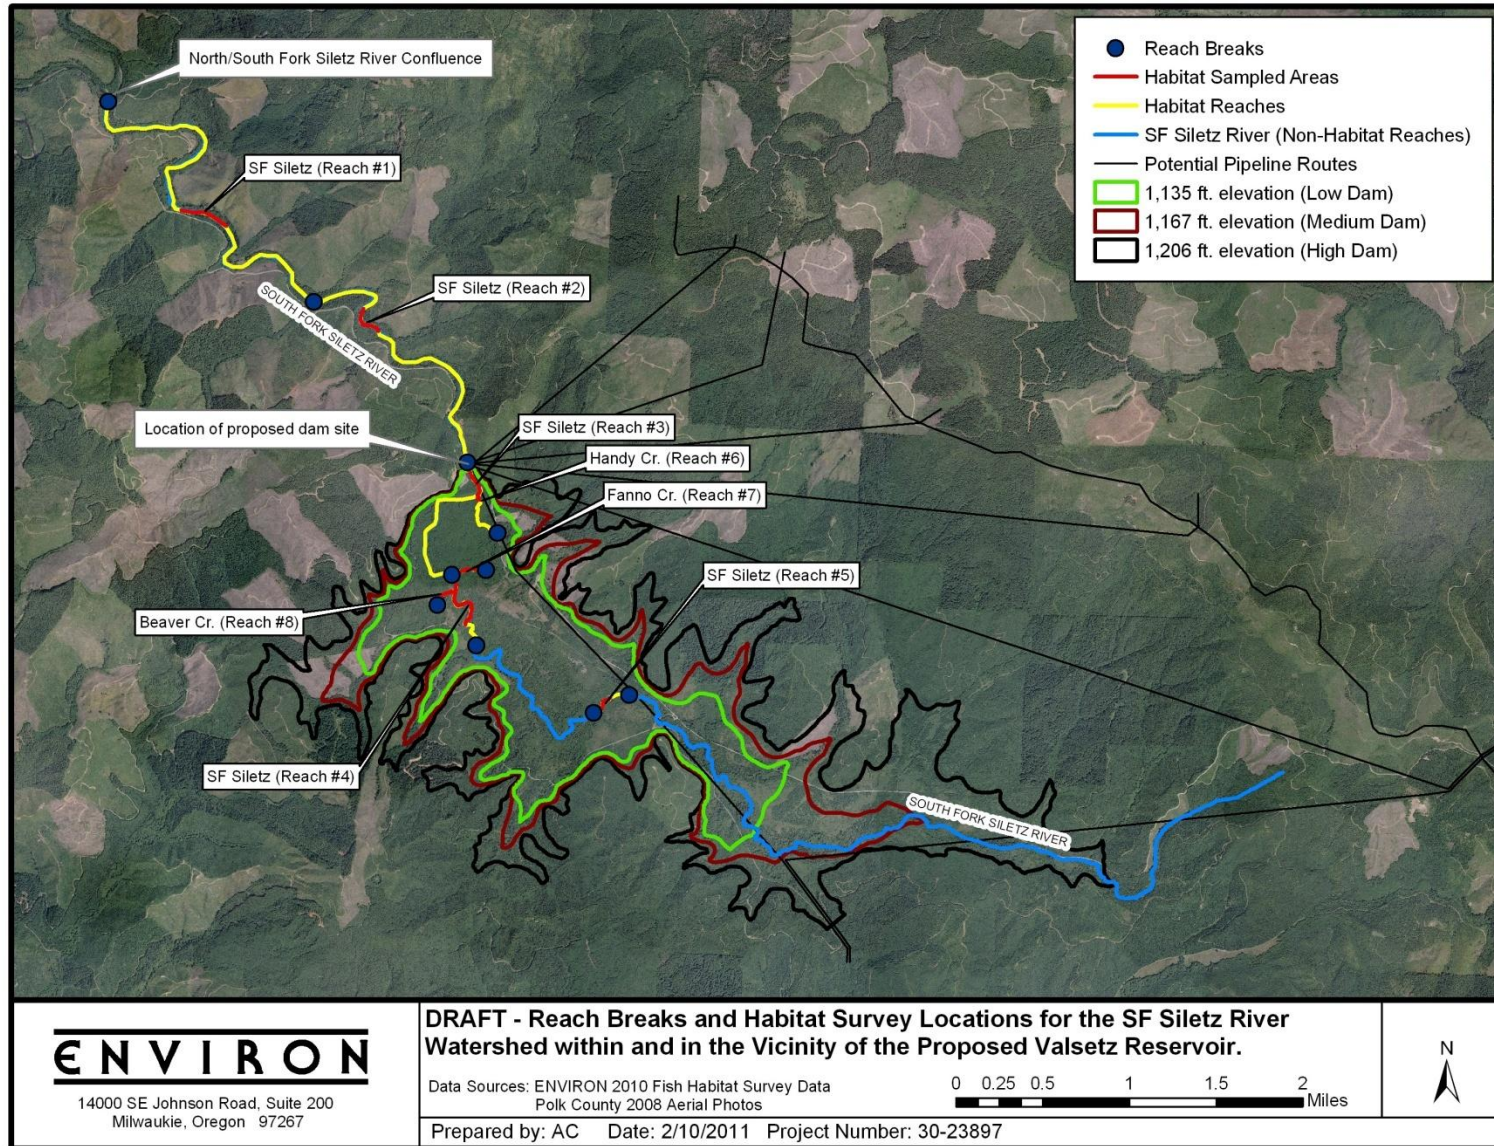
Reach Breaks
Habitat Sampled Areas
Habitat Reaches
SF Siletz River (Non-Habitat Reaches)
Potential Pipeline Routes
1,135 ft. elevation (Low Dam)
1,167 ft. elevation (Medium Dam)
1,206 ft. elevation (High Dam)

North/South Fork Siletz River Confluence
SF Siletz (Reach #1)
SOUTH FORK SILETZ RIVER
SF Siletz (Reach #2)
Location of proposed dam site
SF Siletz (Reach #3)
Handy Cr. (Reach #6)
Fanno Cr. (Reach #7)
SF Siletz (Reach #5)
Beaver Cr. (Reach #8)
SF Siletz (Reach #4)
SOUTH FORK SILETZ RIVER

ENVIRON
14000 SE Johnson Road, Suite 200
Milwaukie, Oregon 97267

DRAFT - Reach Breaks and Habitat Survey Locations for the SF Siletz River Watershed within and in the Vicinity of the Proposed Valsetz Reservoir.

Data Sources: ENVIRON 2010 Fish Habitat Survey Data
Polk County 2008 Aerial Photos

0 0.25 0.5 1 1.5 2
Miles

N

Prepared by: AC Date: 2/10/2011 Project Number: 30-23897